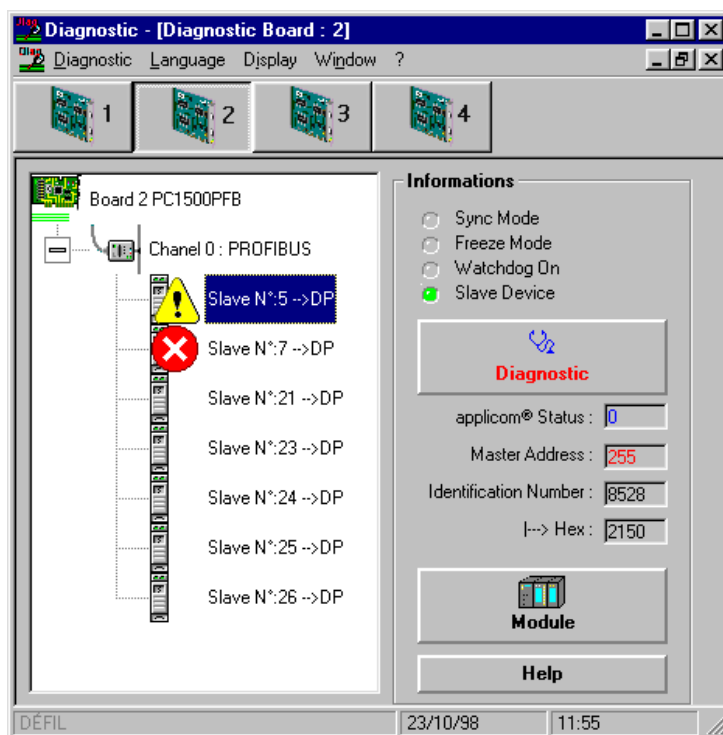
Diagnostic - [Diagnostic Board : 2]

Diagnostic Language Display Window ?

1 2 3 4

Board 2 PC1500PFB

Chanel 0 : PROFIBUS

Slave N°:5 -->DP

Slave N°:7 -->DP

Slave N°:21 -->DP

Slave N°:23 -->DP

Slave N°:24 -->DP

Slave N°:25 -->DP

Slave N°:26 -->DP

Informations

Sync Mode

Freeze Mode

Watchdog On

Slave Device

Diagnostic

applicom® Status : 0

Master Address : 255

Identification Number : 8528

|--> Hex : 2150

Module

Help

DÉFIL

23/10/98

11:55